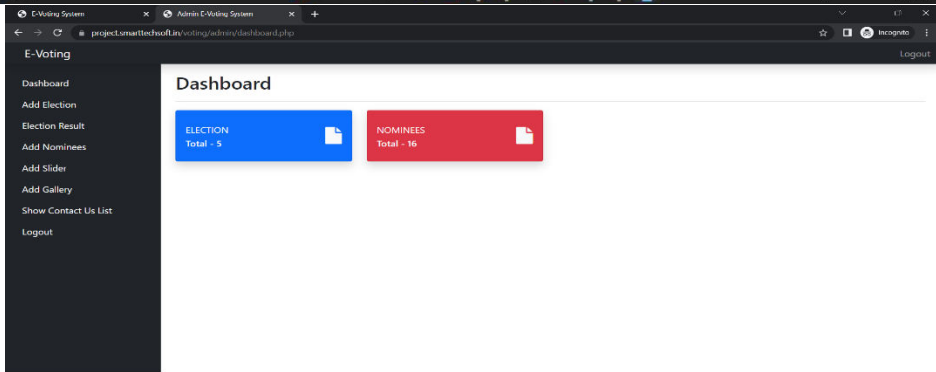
E-Voting System
Admin E-Voting System
project.smarttechsoft.in/voting/admin/dashboard.php
Incognito

E-Voting
Logout

Dashboard
Add Election
Election Result
Add Nominees
Add Slider
Add Gallery
Show Contact Us List
Logout

Dashboard

ELECTION
Total - 5

NOMINEES
Total - 16